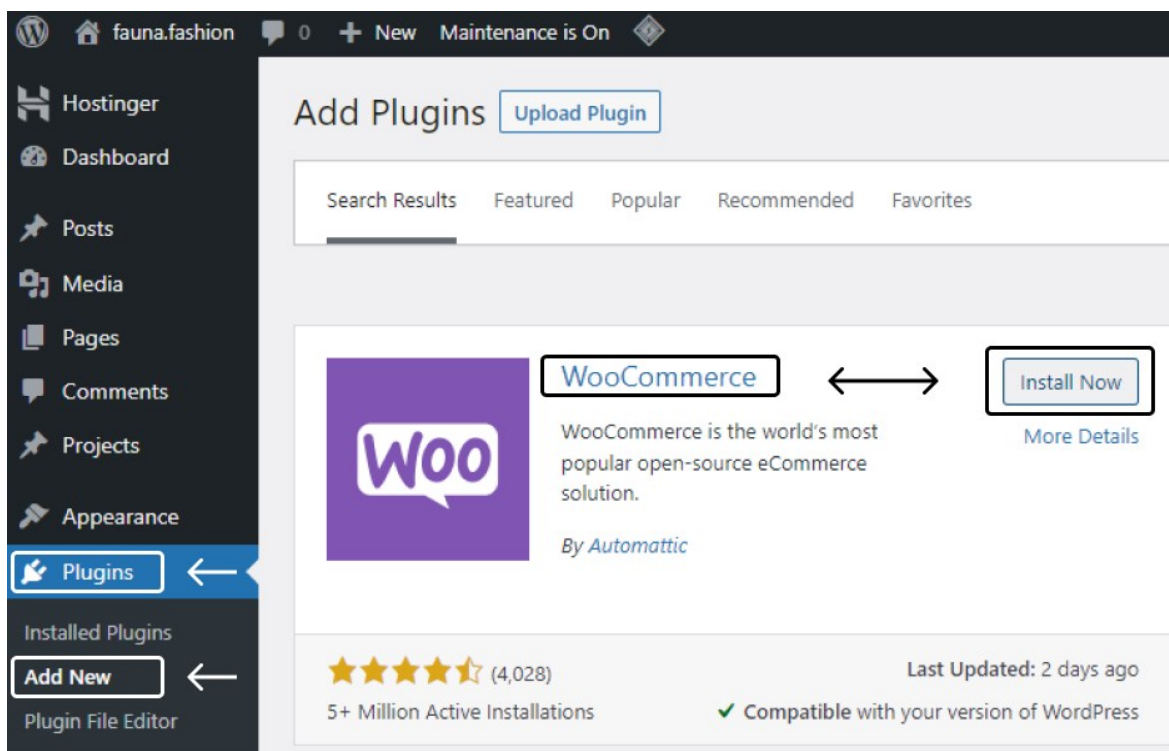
fauna.fashion 0 New Maintenance is On

Hostinger
Dashboard
Posts
Media
Pages
Comments
Projects
Appearance
Plugins
Installed Plugins
Add New
Plugin File Editor

Add Plugins Upload Plugin

Search Results Featured Popular Recommended Favorites

Woo

WooCommerce

Install Now

More Details

WooCommerce is the world’s most popular open-source eCommerce solution.

By Automattic

(4,028)

5+ Million Active Installations

Last Updated: 2 days ago

✓ Compatible with your version of WordPress